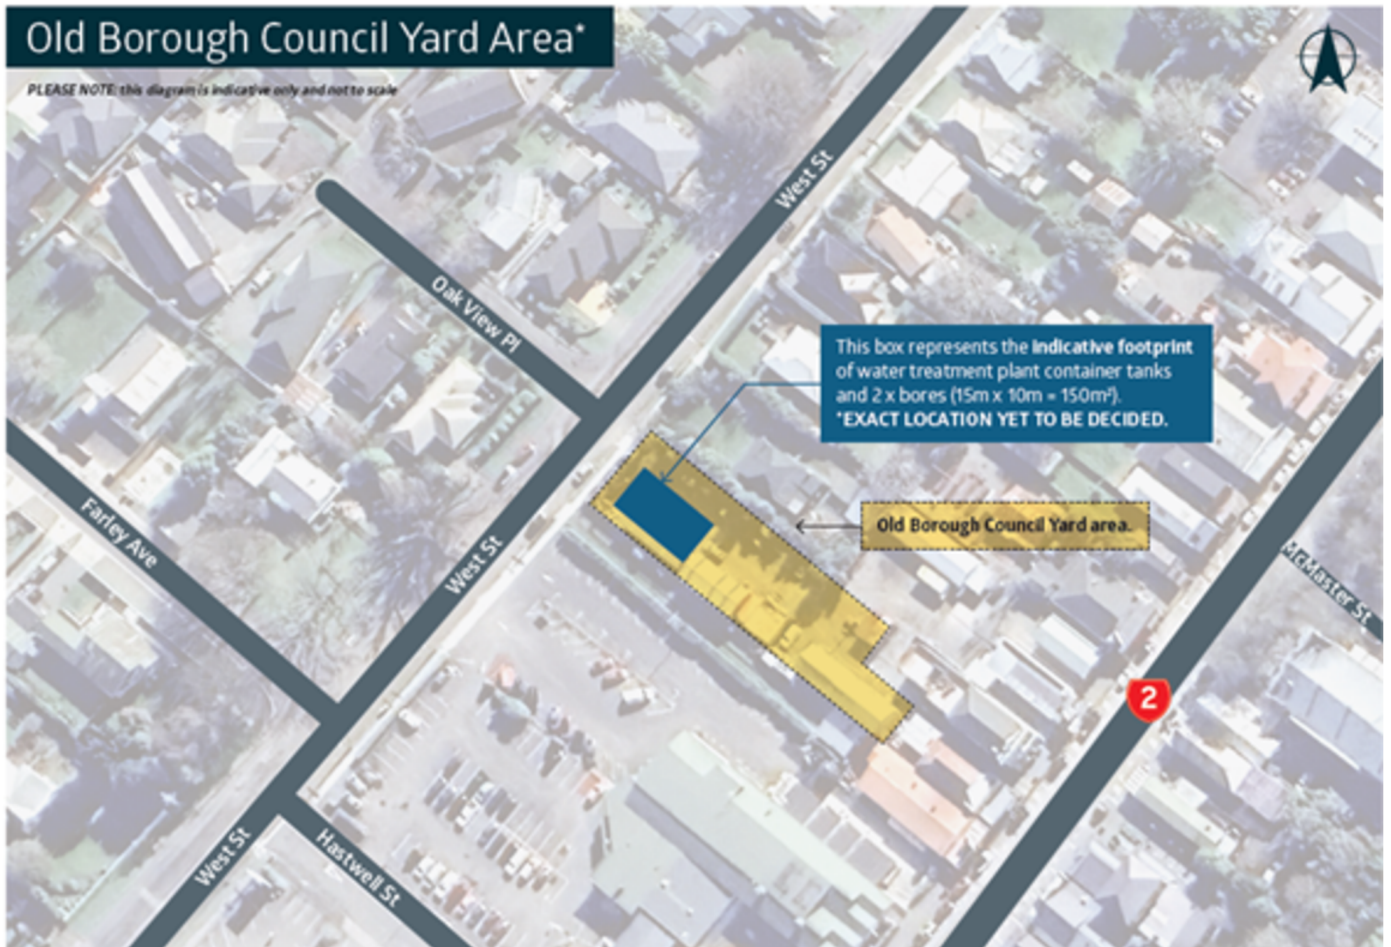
Old Borough Council Yard Area*

PLEASE NOTE: this diagram is indicative only and not to scale

West St

Oak View Pl

This box represents the indicative footprint of water treatment plant container tanks and 2 x bores (15m x 10m = 150m²).
*EXACT LOCATION YET TO BE DECIDED.

Farley Ave

West St

Old Borough Council Yard area.

McMaster St

2

West St

Hastwell St